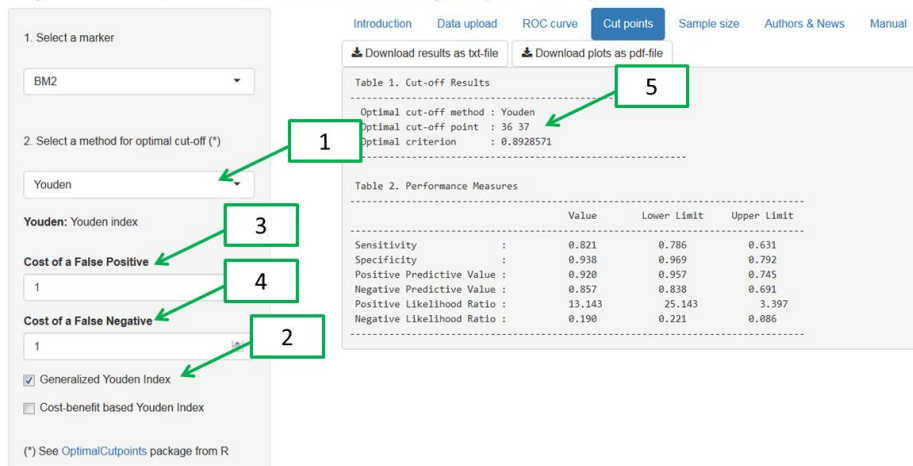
1. Select a marker

BM2

2. Select a method for optimal cut-off (*)

Youden

Youden: Youden index

Cost of a False Positive

1

Cost of a False Negative

1

Generalized Youden Index

Cost-benefit based Youden Index

(*) See OptimalCutpoints package from R

1

3

4

2

5

Introduction Data upload ROC curve Cut points Sample size Authors & News Manual

Download results as txt-file Download plots as pdf-file

Table 1. Cut-off Results

Optimal cut-off method : Youden
Optimal cut-off point : 36 37
Optimal criterion : 0.8928571

Table 2. Performance Measures

| | Value | Lower Limit | Upper Limit |
|---|---|---|---|
| Sensitivity : | 0.821 | 0.786 | 0.631 |
| Specificity : | 0.938 | 0.969 | 0.792 |
| Positive Predictive Value : | 0.920 | 0.957 | 0.745 |
| Negative Predictive Value : | 0.857 | 0.838 | 0.691 |
| Positive Likelihood Ratio : | 13.143 | 25.143 | 3.397 |
| Negative Likelihood Ratio : | 0.190 | 0.221 | 0.086 |